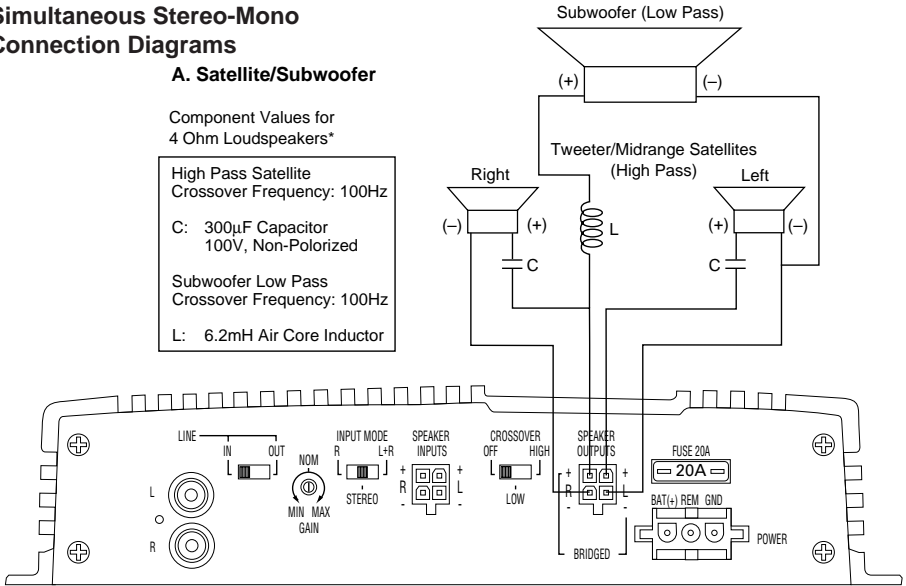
Simultaneous Stereo-Mono Connection Diagrams

A. Satellite/Subwoofer

Component Values for 4 Ohm Loudspeakers*

High Pass Satellite Crossover Frequency: 100Hz

C: 300μF Capacitor 100V, Non-Polorized

Subwoofer Low Pass Crossover Frequency: 100Hz

L: 6.2mH Air Core Inductor

Subwoofer (Low Pass)

(+) (–)

Tweeter/Midrange Satellites (High Pass)

Right

Left

(–) (+)

(+) (–)

L

C

C

LINE
IN OUT

NOM

MIN MAX
GAIN

L

R

INPUT MODE
R L+R
STEREO

SPEAKER INPUTS
+ R -
+ L -

CROSSOVER
OFF HIGH
LOW

SPEAKER OUTPUTS
+ R -
+ L -

BRIDGED

FUSE 20A
20A

BAT(+) REM GND

POWER